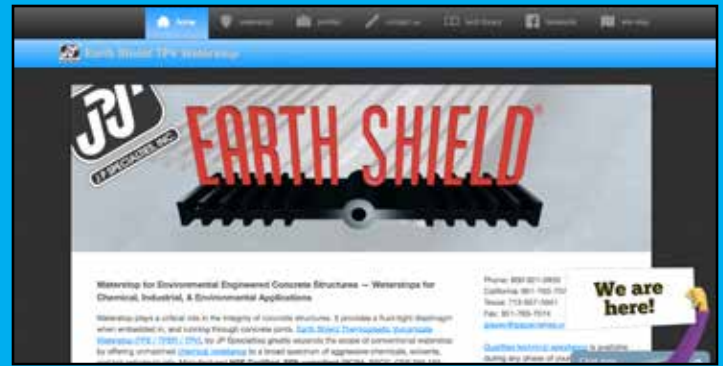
Home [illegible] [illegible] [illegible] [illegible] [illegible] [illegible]

Earth Shield TPV Waterstop

JPJ
J.P. SPECIALTIES, INC.

EARTH SHIELD®

Waterstop for Environmental Engineered Concrete Structures — Waterstops for Chemical, Industrial, & Environmental Applications

Waterstop plays a critical role in the integrity of concrete structures. It provides a fluid-tight diaphragm when embedded in, and running through concrete joints. Earth Shield Thermoplastic Vulcanizate Waterstop (TPE / TPER / TPV) by JP Specialties greatly expands the scope of conventional waterstop by offering unmatched chemical resistance to a broad spectrum of aggressive chemicals, solvents, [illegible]

Phone: 800-821-2800
California: 951-763-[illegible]
Texas: 713-937-5941
Fax: 951-763-7074
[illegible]

Qualified technical assistance is available during any phase of your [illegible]

We are here!